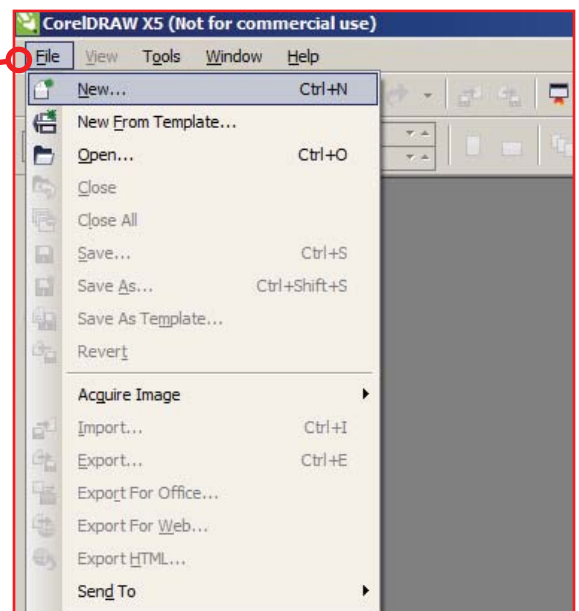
CorelDRAW X5 (Not for commercial use)

File View Tools Window Help

New... Ctrl+N
New From Template...
Open... Ctrl+O
Close
Close All
Save... Ctrl+S
Save As... Ctrl+Shift+S
Save As Template...
Revert
Acquire Image
Import... Ctrl+I
Export... Ctrl+E
Export For Office...
Export For Web...
Export HTML...
Send To